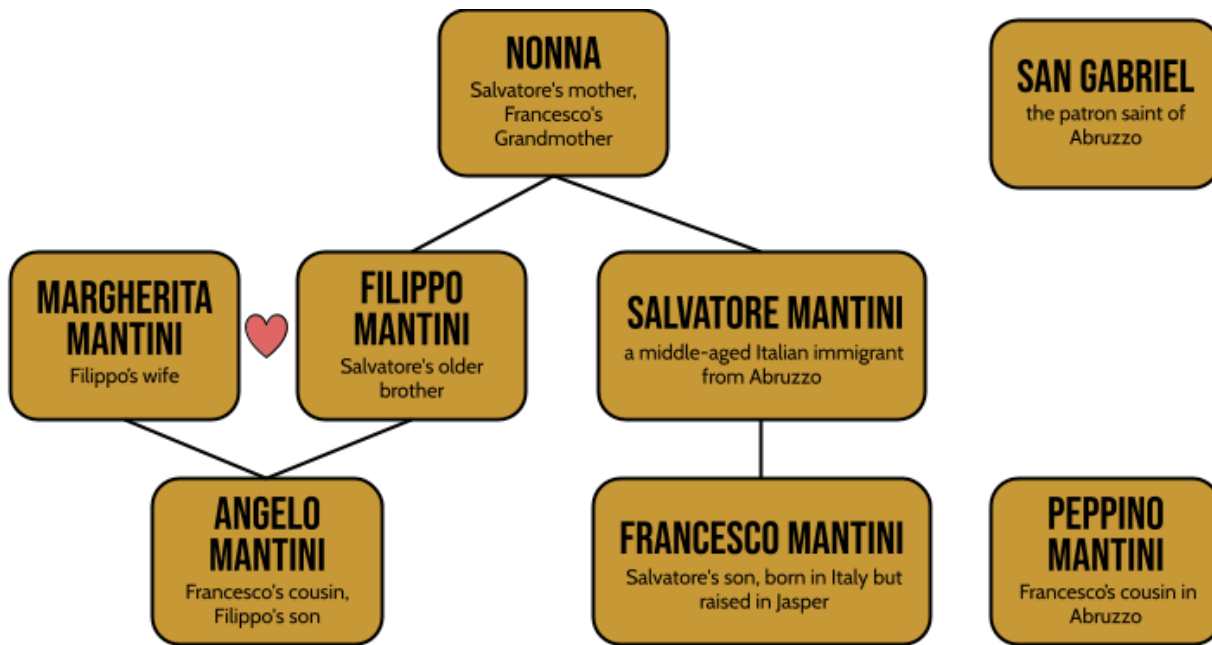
NONNA
Salvatore's mother, Francesco's Grandmother

SAN GABRIEL
the patron saint of Abruzzo

MARGHERITA MANTINI
Filippo's wife

FILIPPO MANTINI
Salvatore's older brother

SALVATORE MANTINI
a middle-aged Italian immigrant from Abruzzo

ANGELO MANTINI
Francesco's cousin, Filippo's son

FRANCESCO MANTINI
Salvatore's son, born in Italy but raised in Jasper

PEPPINO MANTINI
Francesco's cousin in Abruzzo